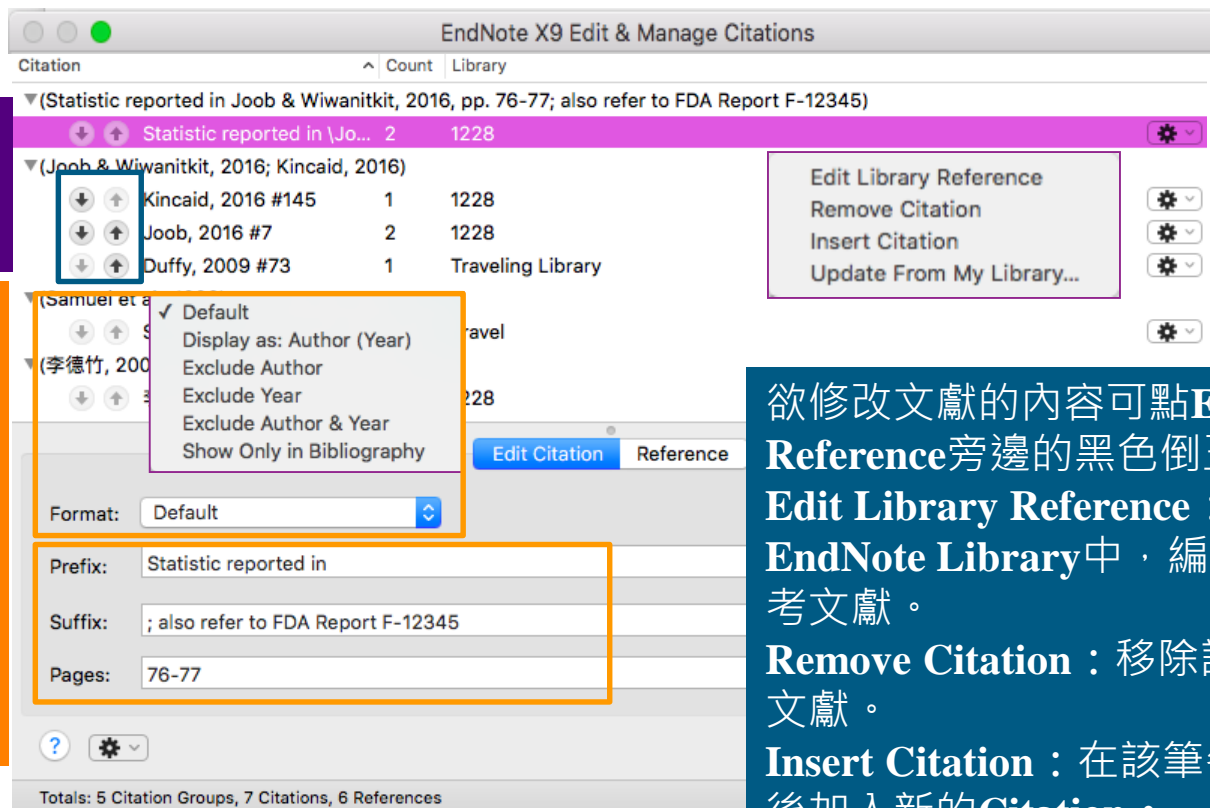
EndNote X9 Edit & Manage Citations

Citation | Count | Library

(Statistic reported in Joob & Wiwanitkit, 2016, pp. 76-77; also refer to FDA Report F-12345)
Statistic reported in \Jo... 2 1228
(Joob & Wiwanitkit, 2016; Kincaid, 2016)
Kincaid, 2016 #145 1 1228
Joob, 2016 #7 2 1228
Duffy, 2009 #73 1 Traveling Library
(Samuel et a
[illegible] ravel
(李德竹, 200
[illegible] 228

Edit Library Reference
Remove Citation
Insert Citation
Update From My Library...

✓ Default
Display as: Author (Year)
Exclude Author
Exclude Year
Exclude Author & Year
Show Only in Bibliography

Edit Citation | Reference

Format: Default

Prefix: Statistic reported in

Suffix: ; also refer to FDA Report F-12345

Pages: 76-77

?

Totals: 5 Citation Groups, 7 Citations, 6 References

欲修改文獻的內容可點E
Reference旁邊的黑色倒
Edit Library Reference：
EndNote Library中，編
考文獻。
Remove Citation：移除
文獻。
Insert Citation：在該筆
後加入新的Citation。